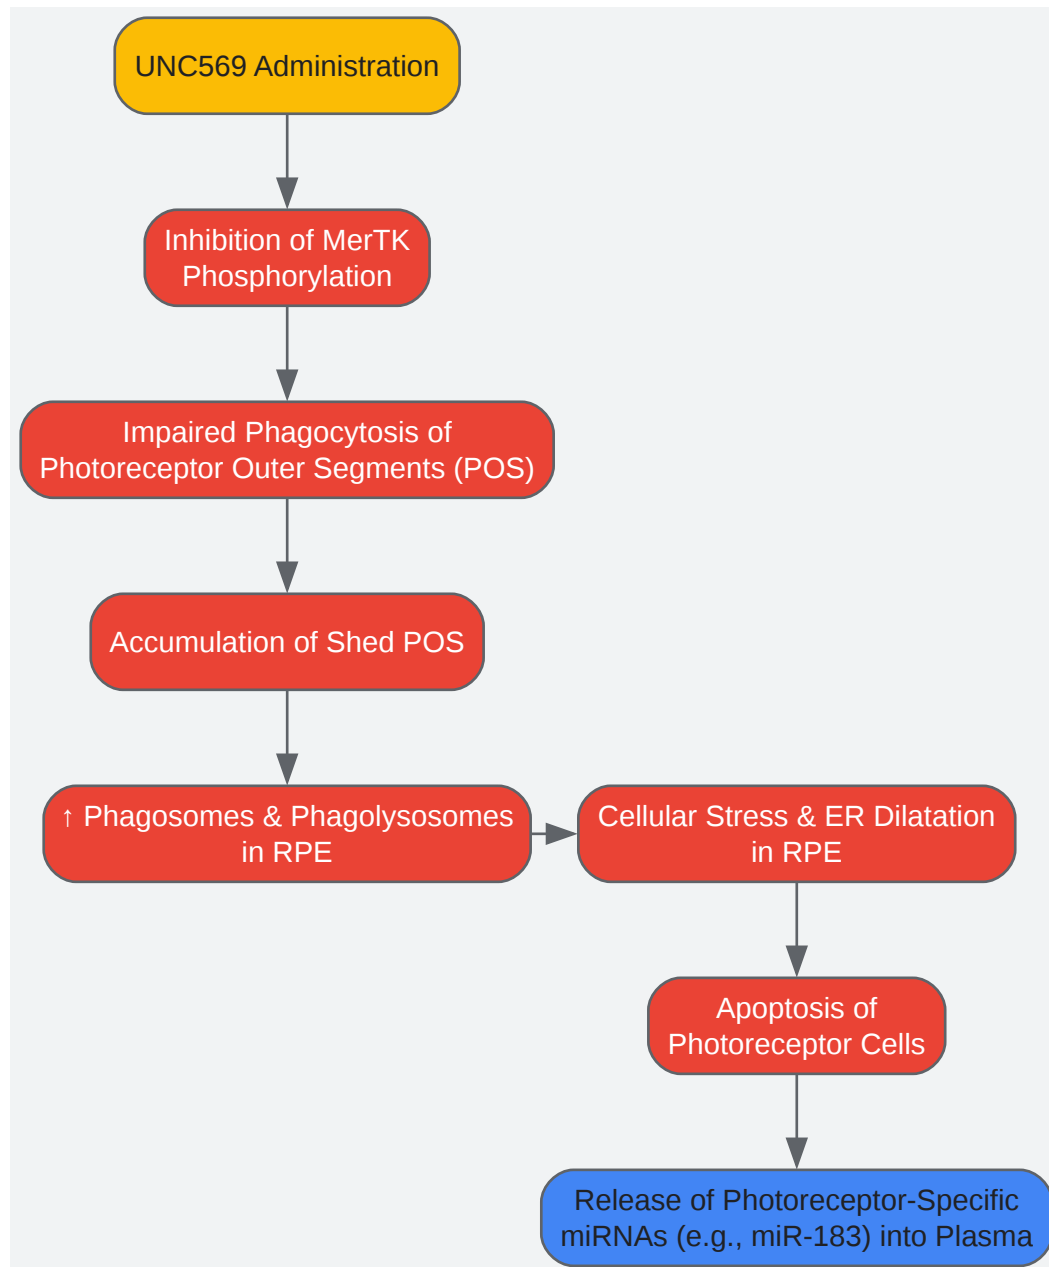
UNC569 Administration

Inhibition of MerTK Phosphorylation

Impaired Phagocytosis of Photoreceptor Outer Segments (POS)

Accumulation of Shed POS

↑ Phagosomes & Phagolysosomes in RPE

Cellular Stress & ER Dilatation in RPE

Apoptosis of Photoreceptor Cells

Release of Photoreceptor-Specific miRNAs (e.g., miR-183) into Plasma